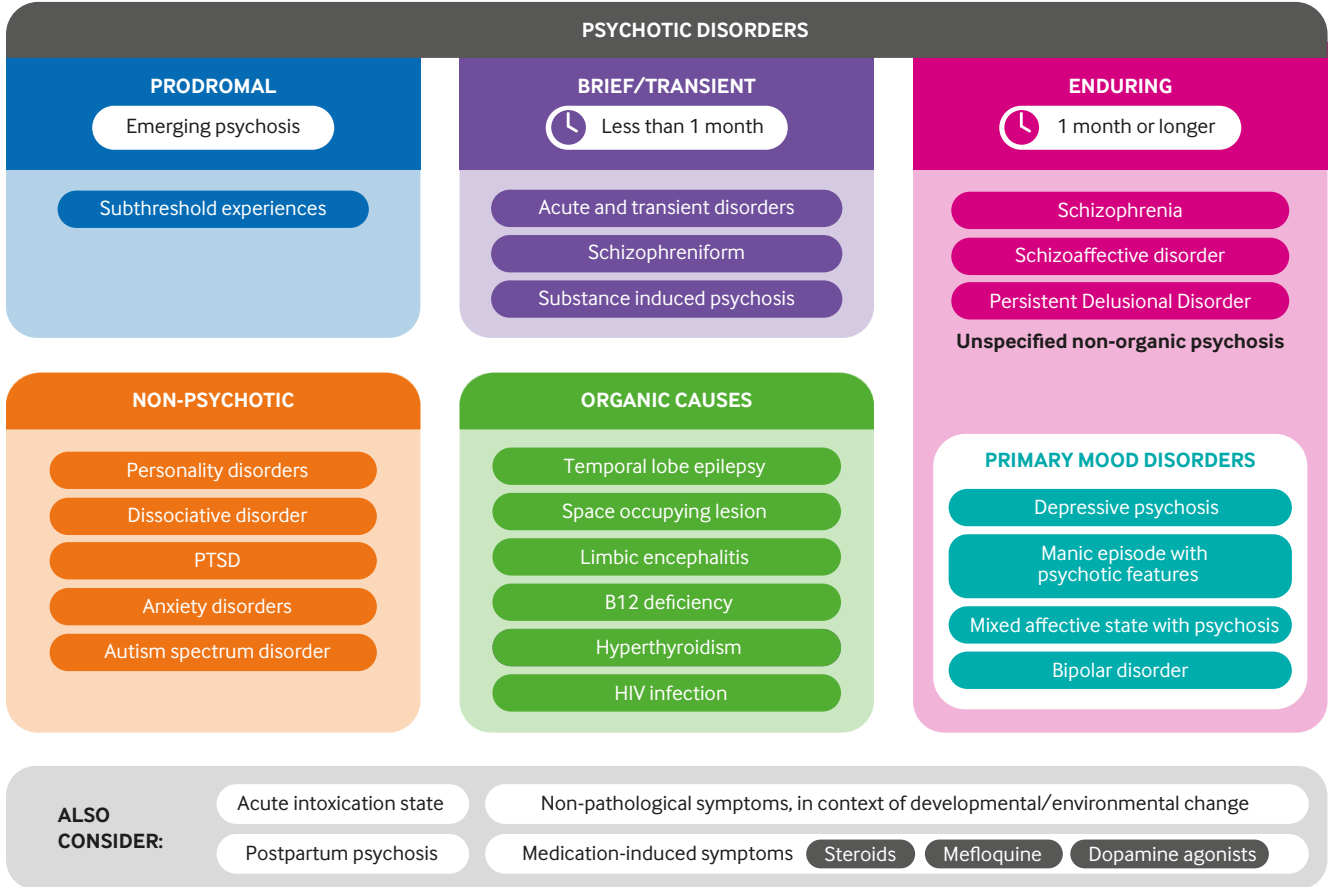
PSYCHOTIC DISORDERS

PRODROMAL
Emerging psychosis
Subthreshold experiences

BRIEF/TRANSIENT
Less than 1 month
Acute and transient disorders
Schizophreniform
Substance induced psychosis

ENDURING
1 month or longer
Schizophrenia
Schizoaffective disorder
Persistent Delusional Disorder
Unspecified non-organic psychosis

NON-PSYCHOTIC
Personality disorders
Dissociative disorder
PTSD
Anxiety disorders
Autism spectrum disorder

ORGANIC CAUSES
Temporal lobe epilepsy
Space occupying lesion
Limbic encephalitis
B12 deficiency
Hyperthyroidism
HIV infection

PRIMARY MOOD DISORDERS
Depressive psychosis
Manic episode with psychotic features
Mixed affective state with psychosis
Bipolar disorder

ALSO CONSIDER:
Acute intoxication state
Non-pathological symptoms, in context of developmental/environmental change
Postpartum psychosis
Medication-induced symptoms Steroids Mefloquine Dopamine agonists